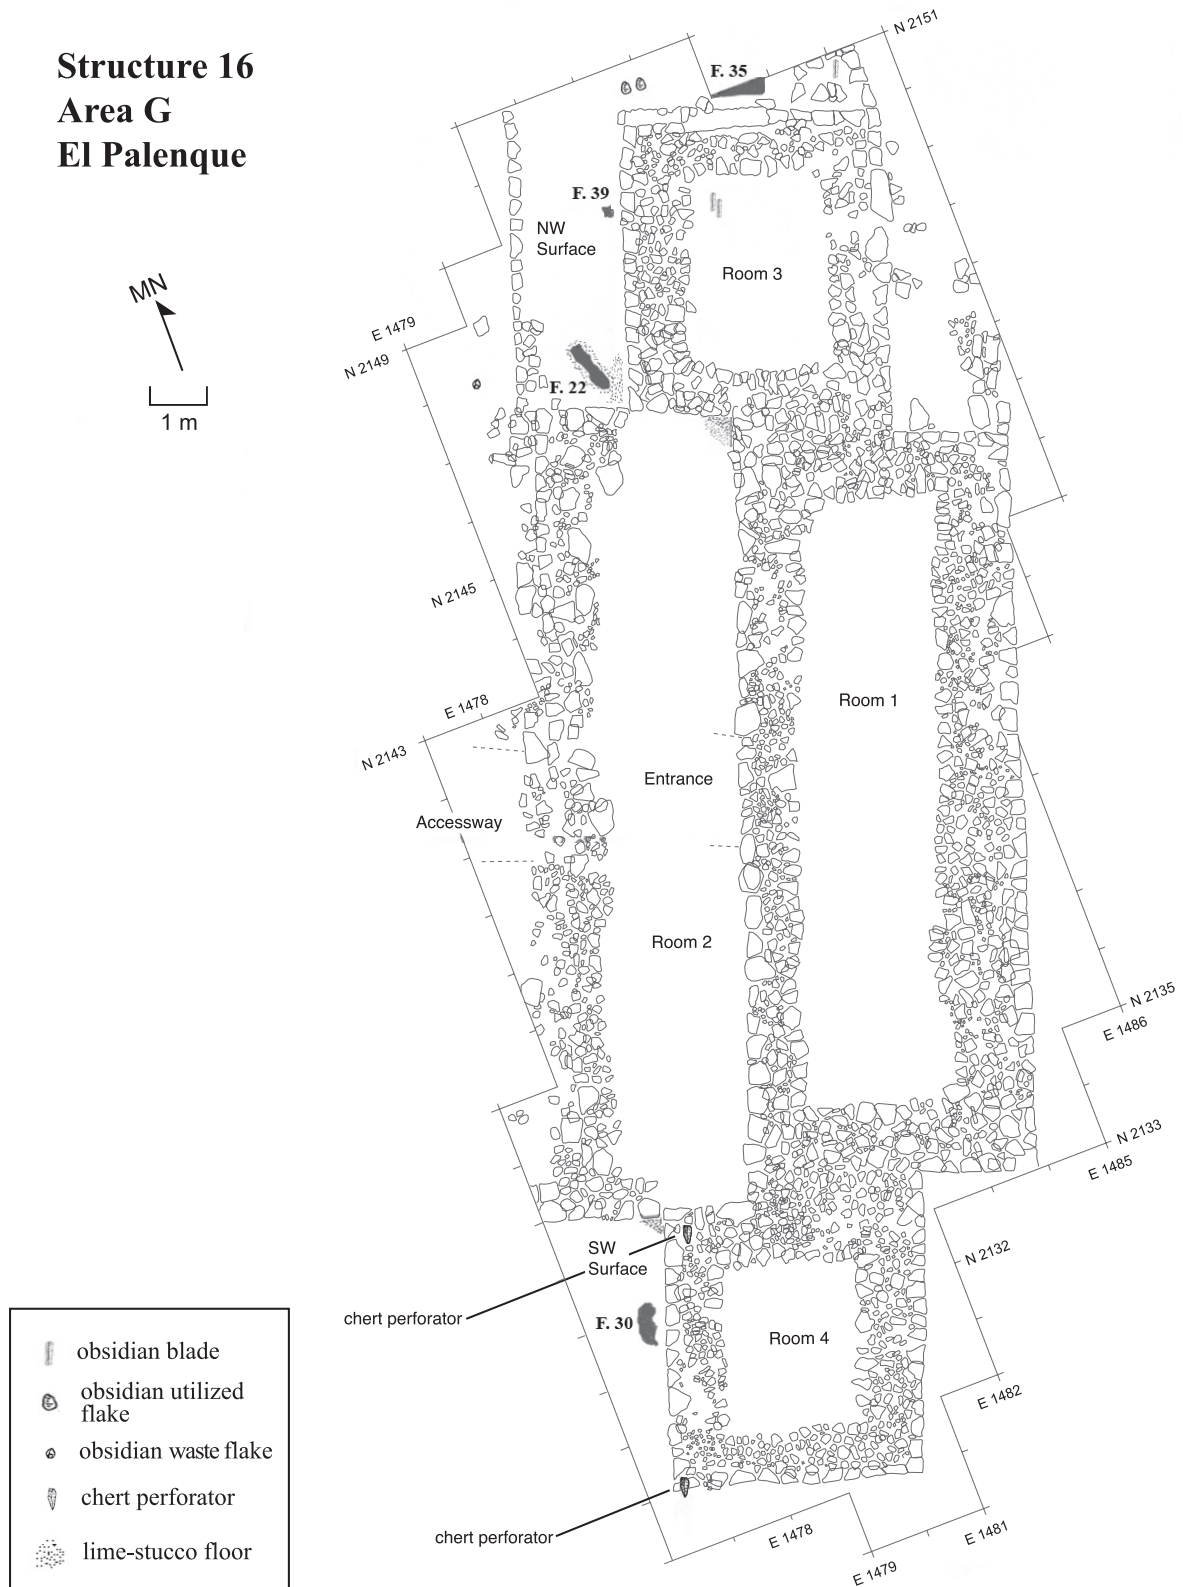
Structure 16
Area G
El Palenque

MN

1 m

N 2151

F. 35

F. 39

NW Surface

Room 3

E 1479

N 2149

F. 22

N 2145

E 1478

Room 1

N 2143

Entrance

Accessway

Room 2

N 2135

E 1486

N 2133

E 1485

SW Surface

N 2132

chert perforator

F. 30

Room 4

E 1482

chert perforator

E 1478

E 1481

E 1479

obsidian blade

obsidian utilized flake

obsidian waste flake

chert perforator

lime-stucco floor